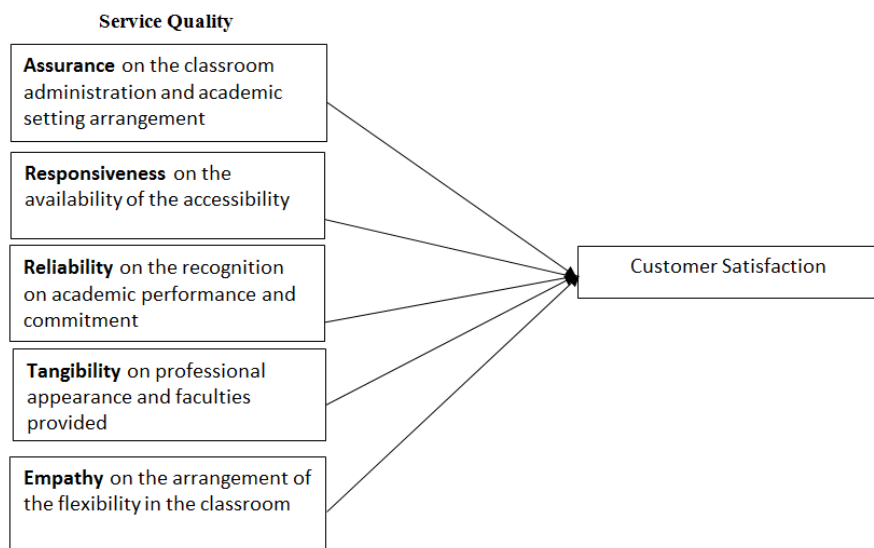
Service Quality

**Assurance** on the classroom administration and academic setting arrangement

**Responsiveness** on the availability of the accessibility

**Reliability** on the recognition on academic performance and commitment

**Tangibility** on professional appearance and faculties provided

**Empathy** on the arrangement of the flexibility in the classroom

Customer Satisfaction